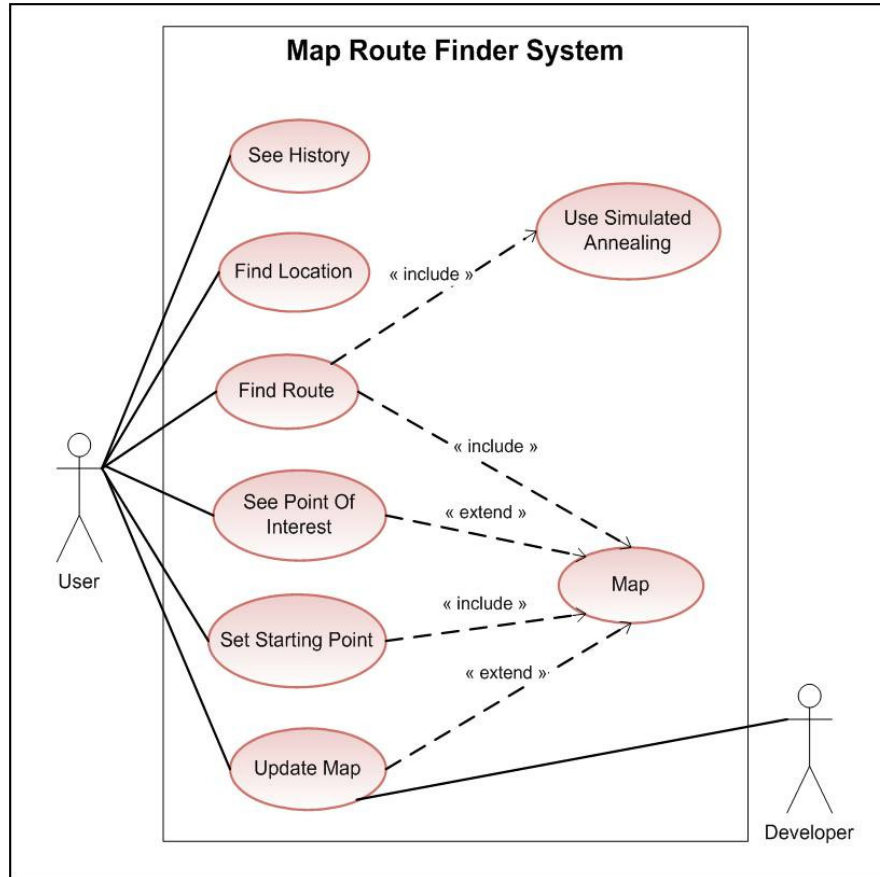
Map Route Finder System

See History

Use Simulated Annealing

Find Location

« include »

Find Route

« include »

User

See Point Of Interest

« extend »

Map

« include »

Set Starting Point

« extend »

Update Map

Developer